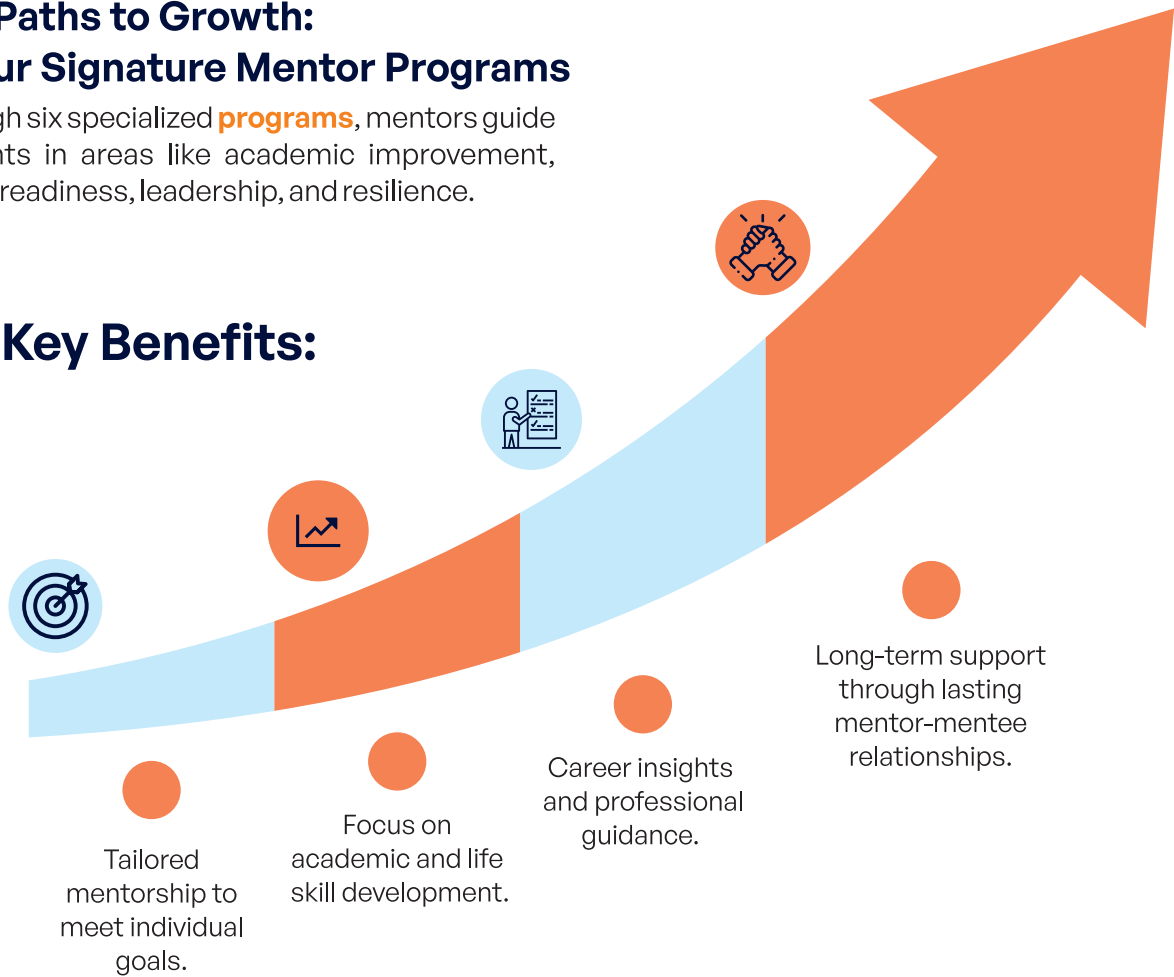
Paths to Growth:
ur Signature Mentor Programs

gh six specialized **programs**, mentors guide nts in areas like academic improvement, readiness, leadership, and resilience.

Key Benefits:

Tailored mentorship to meet individual goals.

Focus on academic and life skill development.

Career insights and professional guidance.

Long-term support through lasting mentor-mentee relationships.